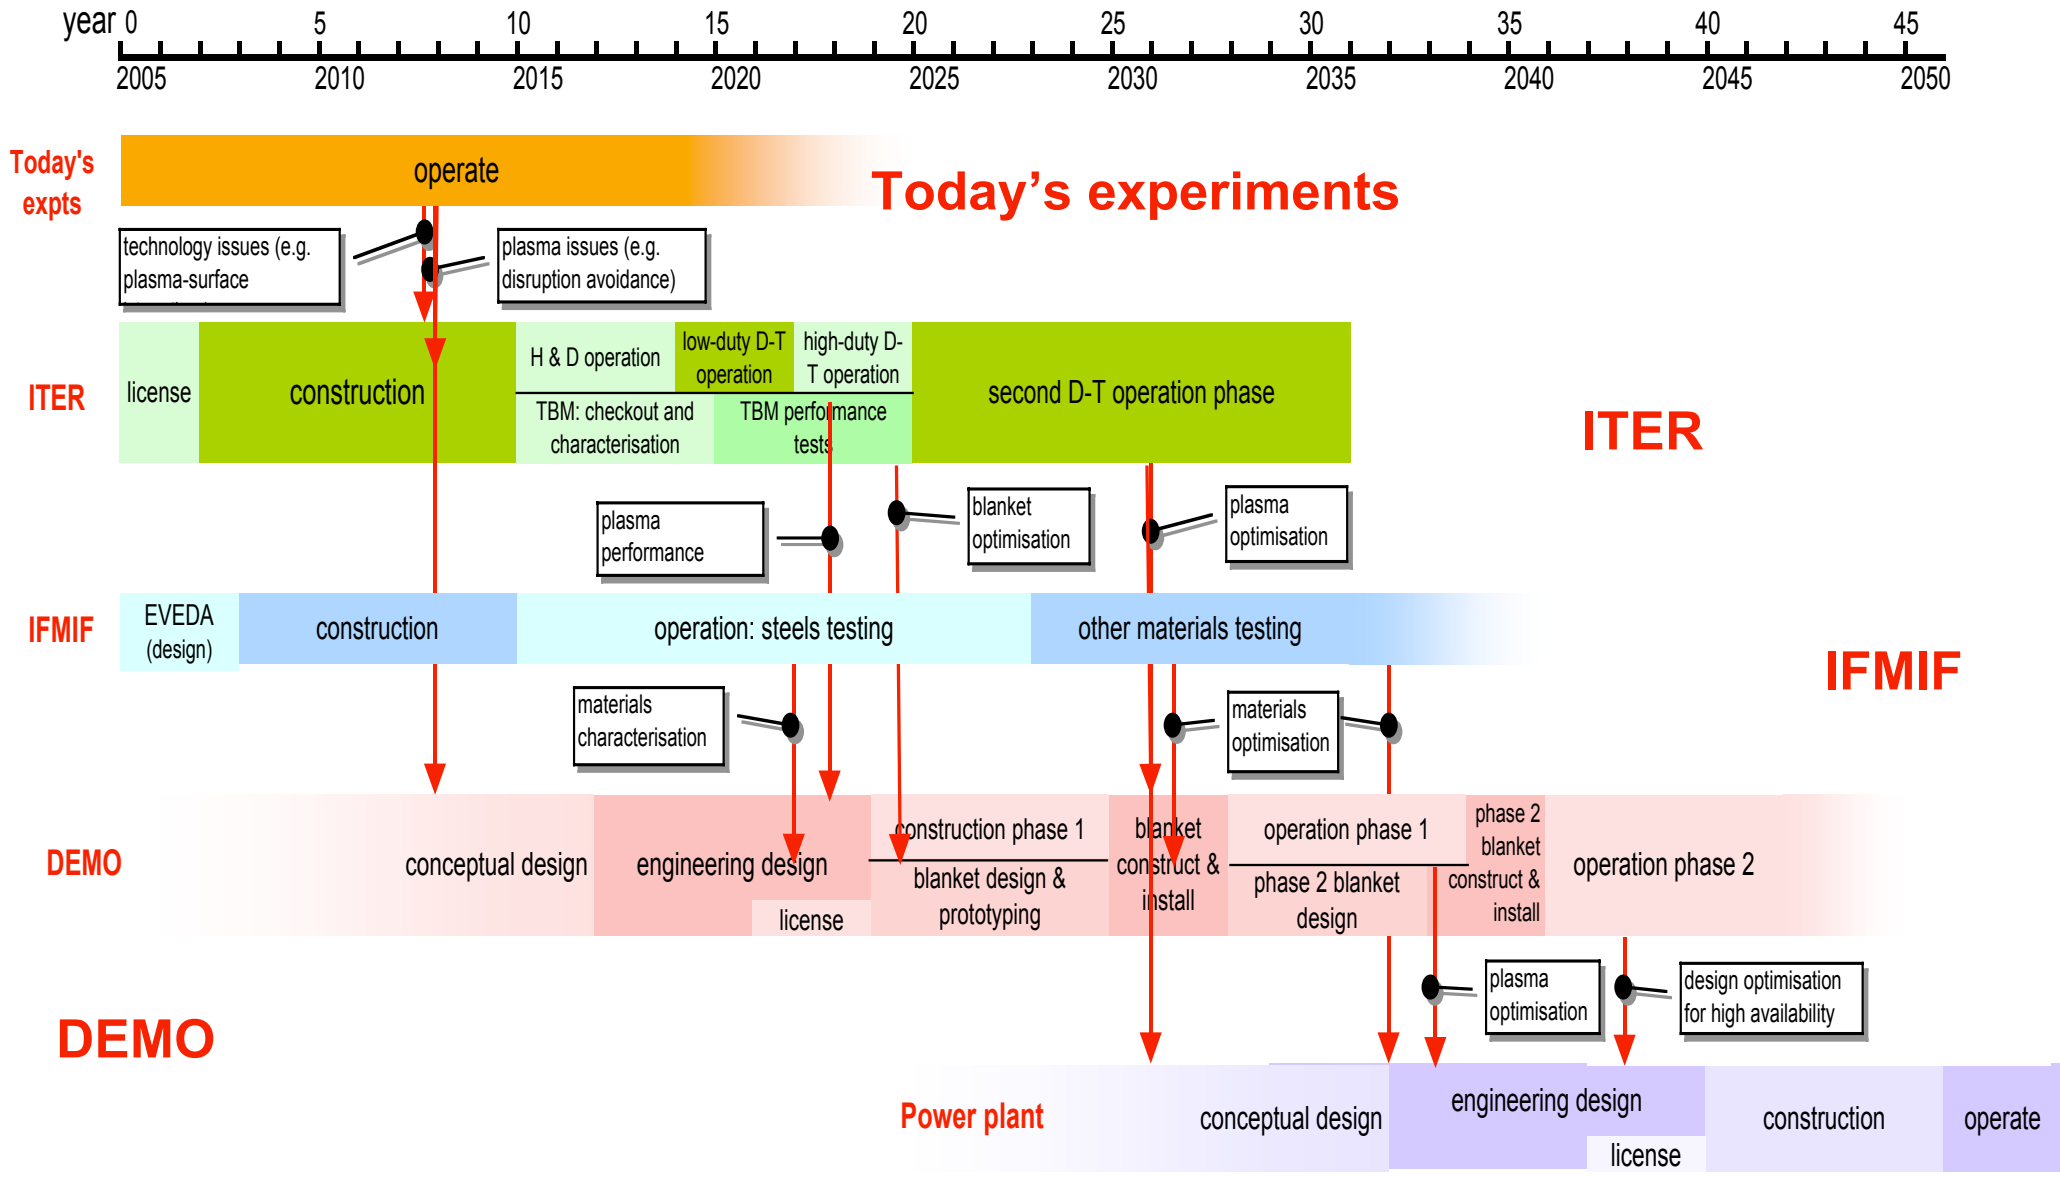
year 0 5 10 15 20 25 30 35 40 45

2005 2010 2015 2020 2025 2030 2035 2040 2045 2050

Today's expts

operate

Today's experiments

technology issues (e.g. plasma-surface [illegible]

plasma issues (e.g. disruption avoidance)

ITER

license

construction

H & D operation

low-duty D-T operation

high-duty D-T operation

TBM: checkout and characterisation

TBM performance tests

second D-T operation phase

ITER

plasma performance

blanket optimisation

plasma optimisation

IFMIF

EVEDA (design)

construction

operation: steels testing

other materials testing

IFMIF

materials characterisation

materials optimisation

DEMO

conceptual design

engineering design

license

construction phase 1

blanket design & prototyping

blanket construct & install

operation phase 1

phase 2 blanket design

phase 2 blanket construct & install

operation phase 2

plasma optimisation

design optimisation for high availability

DEMO

Power plant

conceptual design

engineering design

license

construction

operate